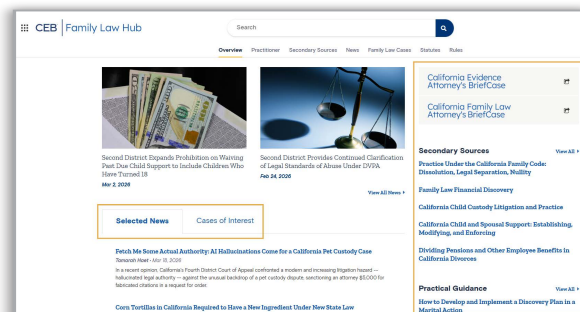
CEB | Family Law Hub

Search

Overview Practitioner Secondary Sources News Family Law Cases Statutes Rules

Second District Expands Prohibition on Waiving Past Due Child Support to Include Children Who Have Turned 18
Mar 2, 2026

Second District Provides Continued Clarification of Legal Standards of Abuse Under DVPA
Feb 24, 2026

View All News ▸

Selected News Cases of Interest

Fetch Me Some Actual Authority: AI Hallucinations Come for a California Pet Custody Case
Tamarah Hoel · Mar 18, 2026
In a recent opinion, California's Fourth District Court of Appeal confronted a modern and increasing litigation hazard — hallucinated legal authority — against the unusual backdrop of a pet custody dispute, sanctioning an attorney $5,000 for fabricated citations in a request for order.

Corn Tortillas in California Required to Have a New Ingredient Under New State Law

California Evidence Attorney's BriefCase

California Family Law Attorney's BriefCase

Secondary Sources View All ▸

Practice Under the California Family Code: Dissolution, Legal Separation, Nullity

Family Law Financial Discovery

California Child Custody Litigation and Practice

California Child and Spousal Support: Establishing, Modifying, and Enforcing

Dividing Pensions and Other Employee Benefits in California Divorces

Practical Guidance View All ▸

How to Develop and Implement a Discovery Plan in a Marital Action